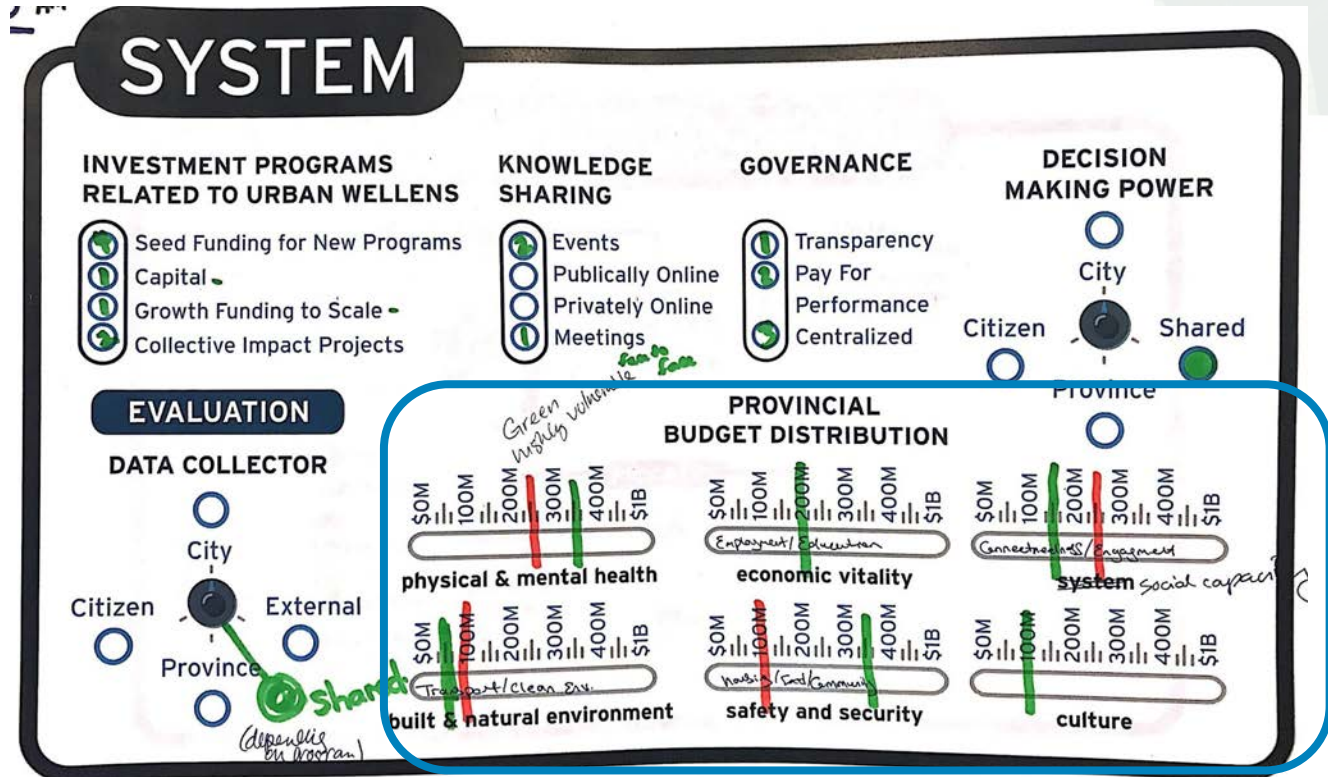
SYSTEM

INVESTMENT PROGRAMS RELATED TO URBAN WELLENS
Seed Funding for New Programs
Capital
Growth Funding to Scale
Collective Impact Projects

KNOWLEDGE SHARING
Events
Publically Online
Privately Online
Meetings
face to face

GOVERNANCE
Transparency
Pay For Performance
Centralized

DECISION MAKING POWER
City
Citizen
Shared
Province

EVALUATION
DATA COLLECTOR
City
Citizen
External
Province
Shared
(depending on program)

PROVINCIAL BUDGET DISTRIBUTION
Green highly vulnerable

$0M 100M 200M 300M 400M $1B
physical & mental health

$0M 100M 200M 300M 400M $1B
Employment/Education
economic vitality

$0M 100M 200M 300M 400M $1B
Connectedness/Engagement
system social capacity

$0M 100M 200M 300M 400M $1B
Transport/Clean Env.
built & natural environment

$0M 100M 200M 300M 400M $1B
housing/Food/Community
safety and security

$0M 100M 200M 300M 400M $1B
culture